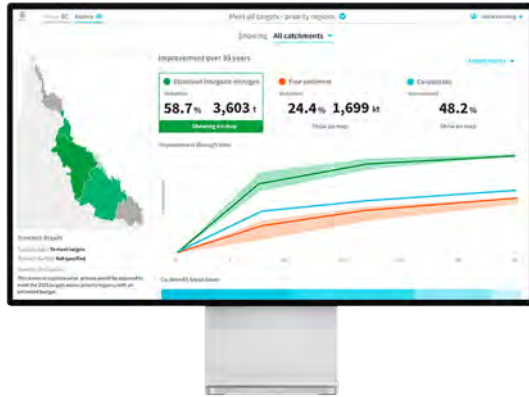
Meet all targets - priority regions

Showing All catchments

Improvement over 30 years

Dissolved inorganic nitrogen
Reduction
58.7 % 3,603 t
Showing on map

Fine sediment
Reduction
24.4 % 1,699 kt
Show on map

Co-benefits
Improvement
48.2 %
Show on map

Improvement through time

Scenario details

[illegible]